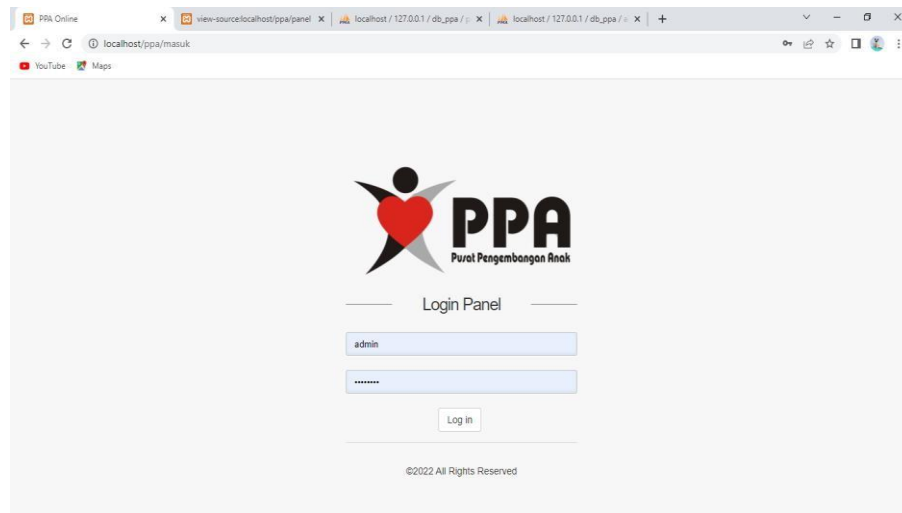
PPA Online ×
view-source:localhost/ppa/panel ×
localhost / 127.0.0.1 / db_ppa / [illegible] ×
localhost / 127.0.0.1 / db_ppa / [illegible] ×
+

localhost/ppa/masuk

YouTube Maps

PPA
Pusat Pengembangan Anak

Login Panel

admin

••••••••

Log in

©2022 All Rights Reserved